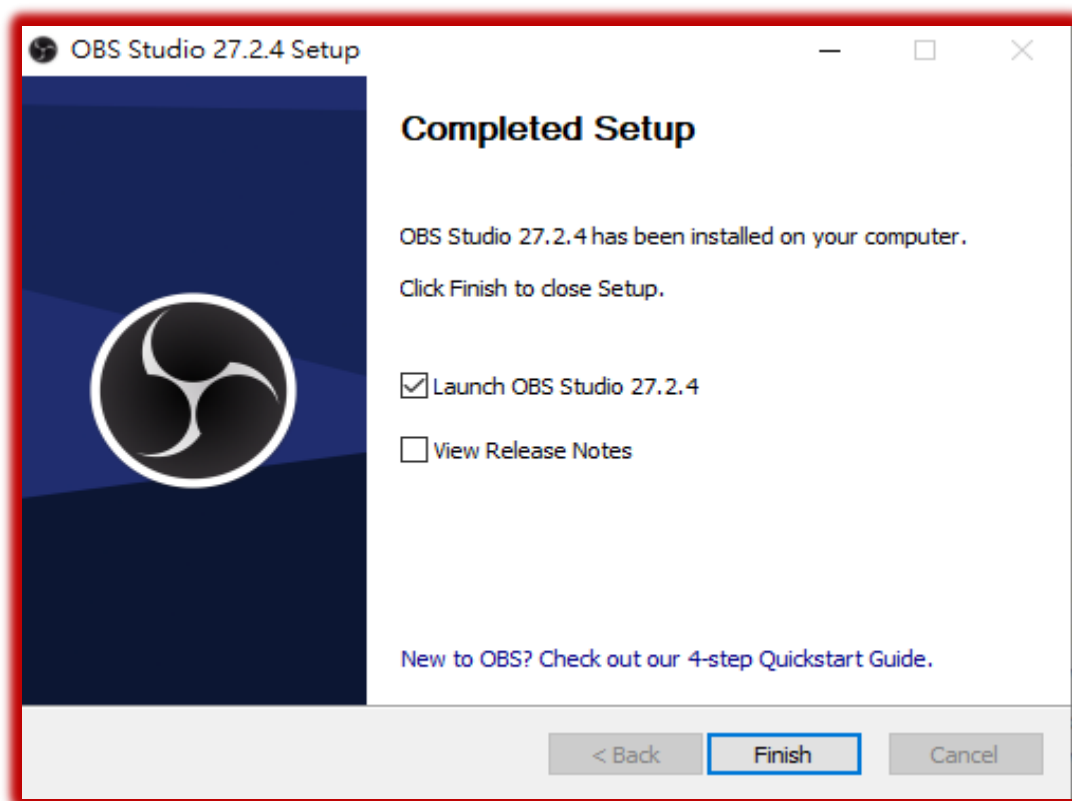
OBS Studio 27.2.4 Setup

Completed Setup

OBS Studio 27.2.4 has been installed on your computer.

Click Finish to close Setup.

Launch OBS Studio 27.2.4

View Release Notes

New to OBS? Check out our 4-step Quickstart Guide.

< Back
Finish
Cancel